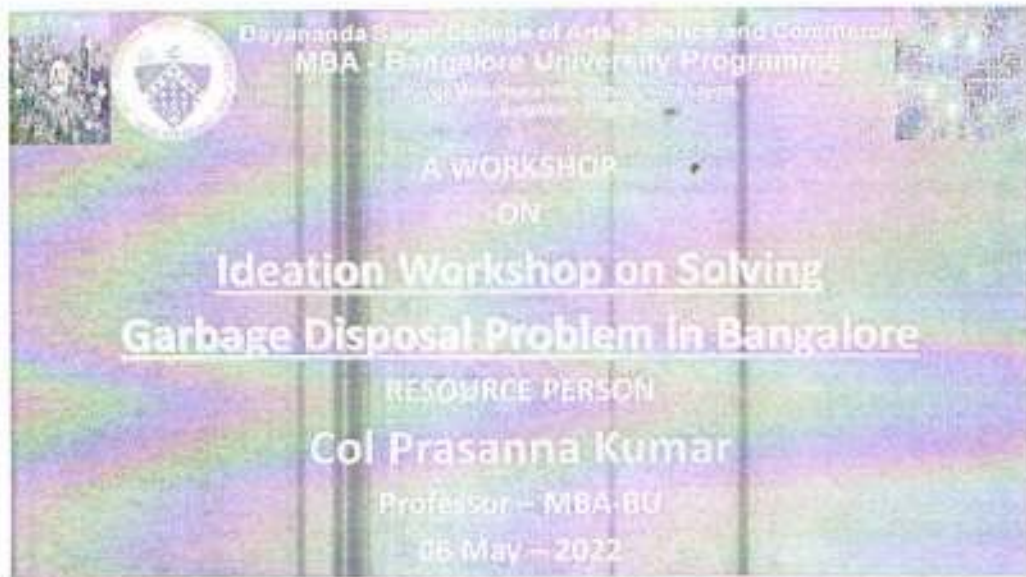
Dayananda Sagar College of Arts, Science and Commerce
MBA - Bangalore University Programme
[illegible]
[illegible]

A WORKSHOP
ON
Ideation Workshop on Solving Garbage Disposal Problem in Bangalore
RESOURCE PERSON
Col Prasanna Kumar
Professor – MBA-BU
06 May – 2022